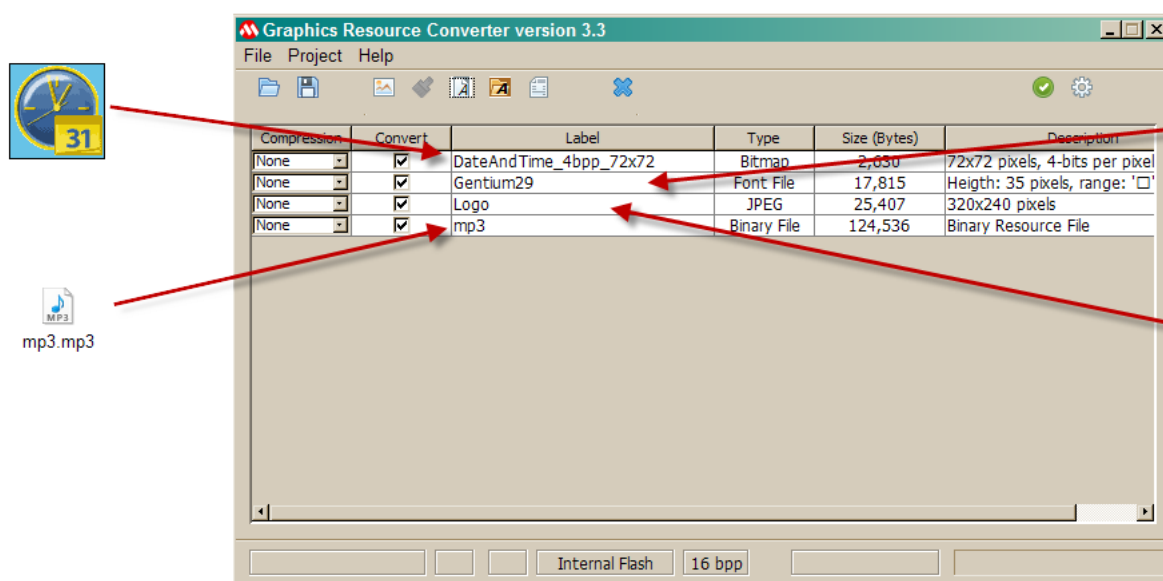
31

mp3.mp3

Graphics Resource Converter version 3.3

File Project Help

| Compression | Convert | Label | Type | Size (Bytes) | Description |
|---|---|---|---|---|---|
| None | ☑ | DateAndTime_4bpp_72x72 | Bitmap | 2,630 | 72x72 pixels, 4-bits per pixel |
| None | ☑ | Gentium29 | Font File | 17,815 | Heigth: 35 pixels, range: '□' |
| None | ☑ | Logo | JPEG | 25,407 | 320x240 pixels |
| None | ☑ | mp3 | Binary File | 124,536 | Binary Resource File |

Internal Flash 16 bpp